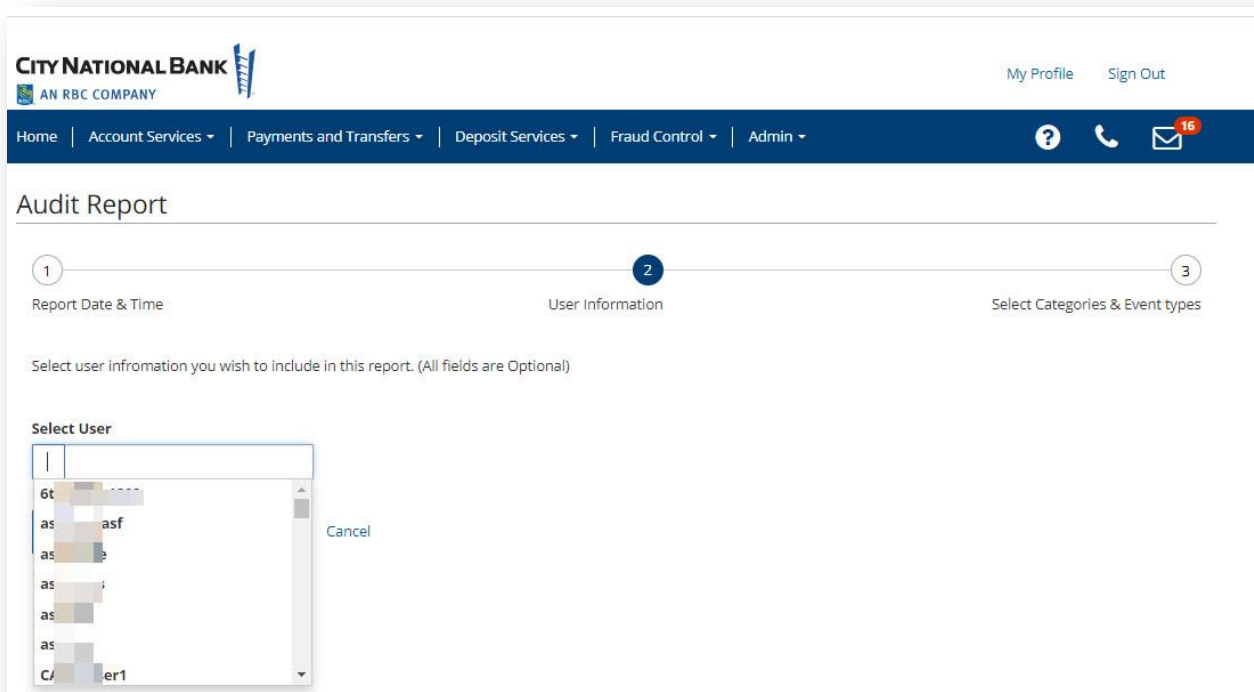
CITY NATIONAL BANK
AN RBC COMPANY

My Profile Sign Out

Home | Account Services ▾ | Payments and Transfers ▾ | Deposit Services ▾ | Fraud Control ▾ | Admin ▾

16

Audit Report

1
Report Date & Time

2
User Information

3
Select Categories & Event types

Select user infromation you wish to include in this report. (All fields are Optional)

Select User

6t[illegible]
as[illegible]asf
as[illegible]e
as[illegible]
as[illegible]
as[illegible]
C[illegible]er1

Cancel